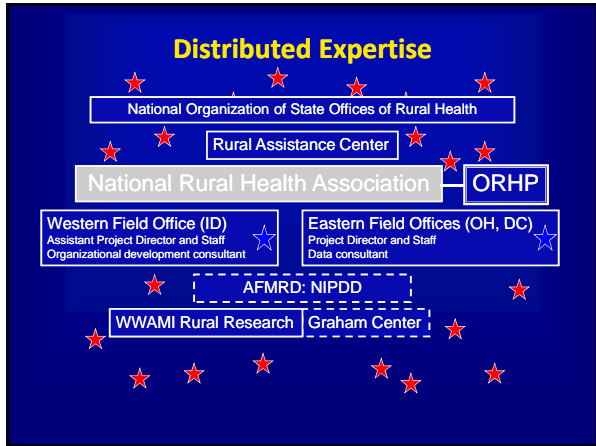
Distributed Expertise

National Organization of State Offices of Rural Health

Rural Assistance Center

National Rural Health Association

ORHP

Western Field Office (ID)
Assistant Project Director and Staff
Organizational development consultant

Eastern Field Offices (OH, DC)
Project Director and Staff
Data consultant

AFMRD: NIPDD

WWAMI Rural Research

Graham Center